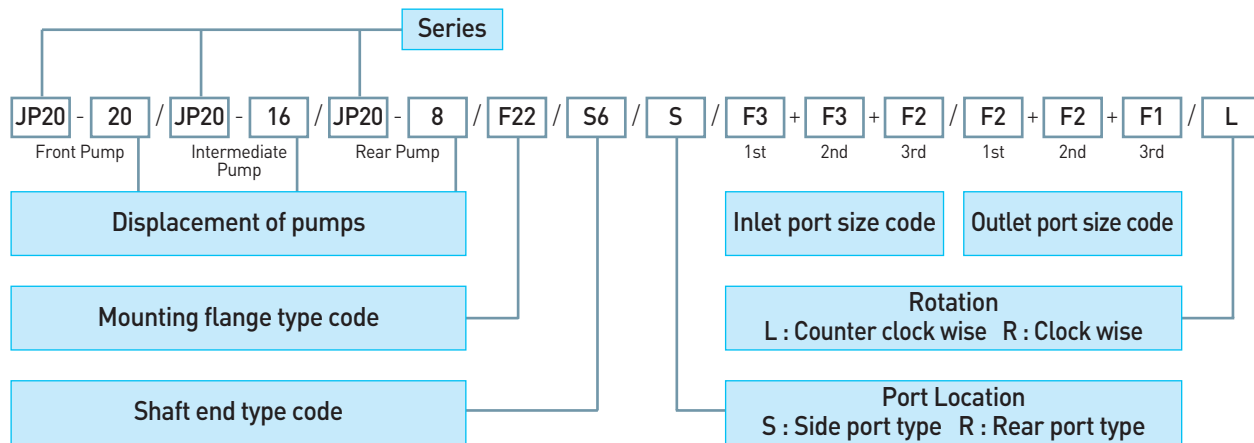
Series

JP20 - 20 / JP20 - 16 / JP20 - 8 / F22 / S6 / S / F3 + F3 + F2 / F2 + F2 + F1 / L

Front Pump

Intermediate Pump

Rear Pump

1st 2nd 3rd 1st 2nd 3rd

Displacement of pumps

Inlet port size code

Outlet port size code

Mounting flange type code

Rotation
L : Counter clock wise R : Clock wise

Shaft end type code

Port Location
S : Side port type R : Rear port type